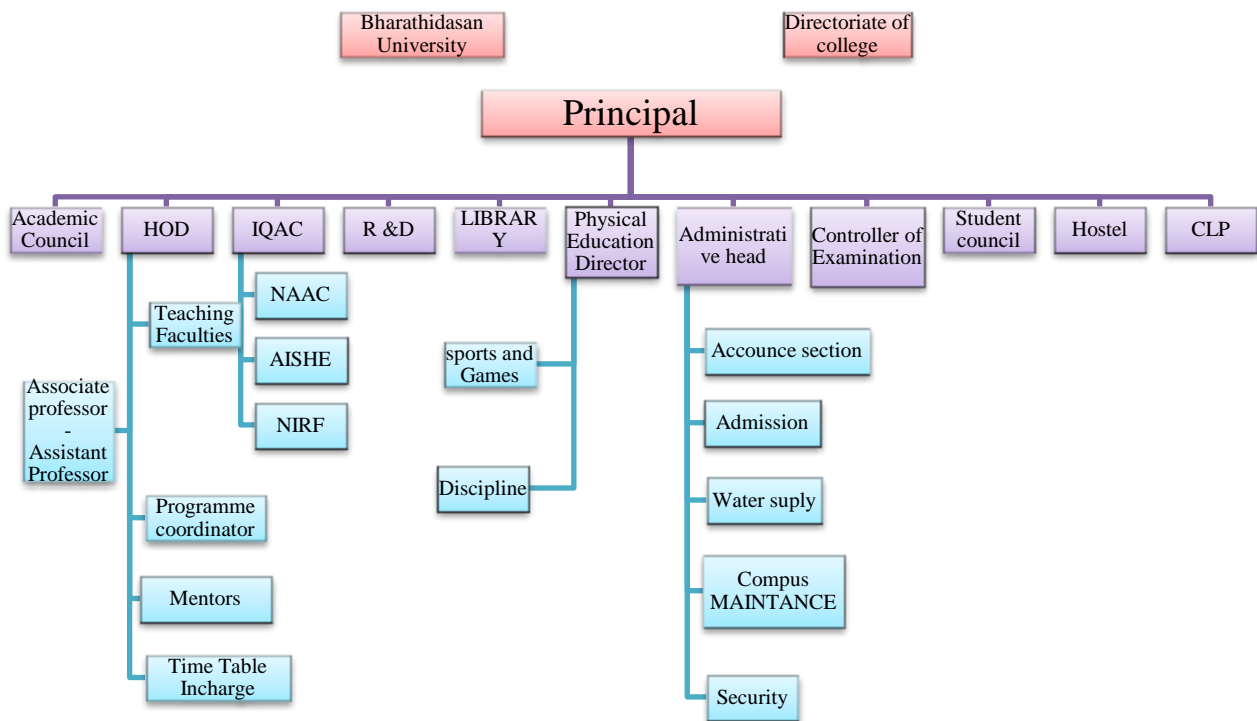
Bharathidasan University

Directoriate of college

Principal

Academic Council

HOD

IQAC

R &D

LIBRAR Y

Physical Education Director

Administrati ve head

Controller of Examination

Student council

Hostel

CLP

Teaching Faculties

NAAC

AISHE

NIRF

Associate professor - Assistant Professor

Programme coordinator

Mentors

Time Table Incharge

sports and Games

Discipline

Accounce section

Admission

Water suply

Compus MAINTANCE

Security